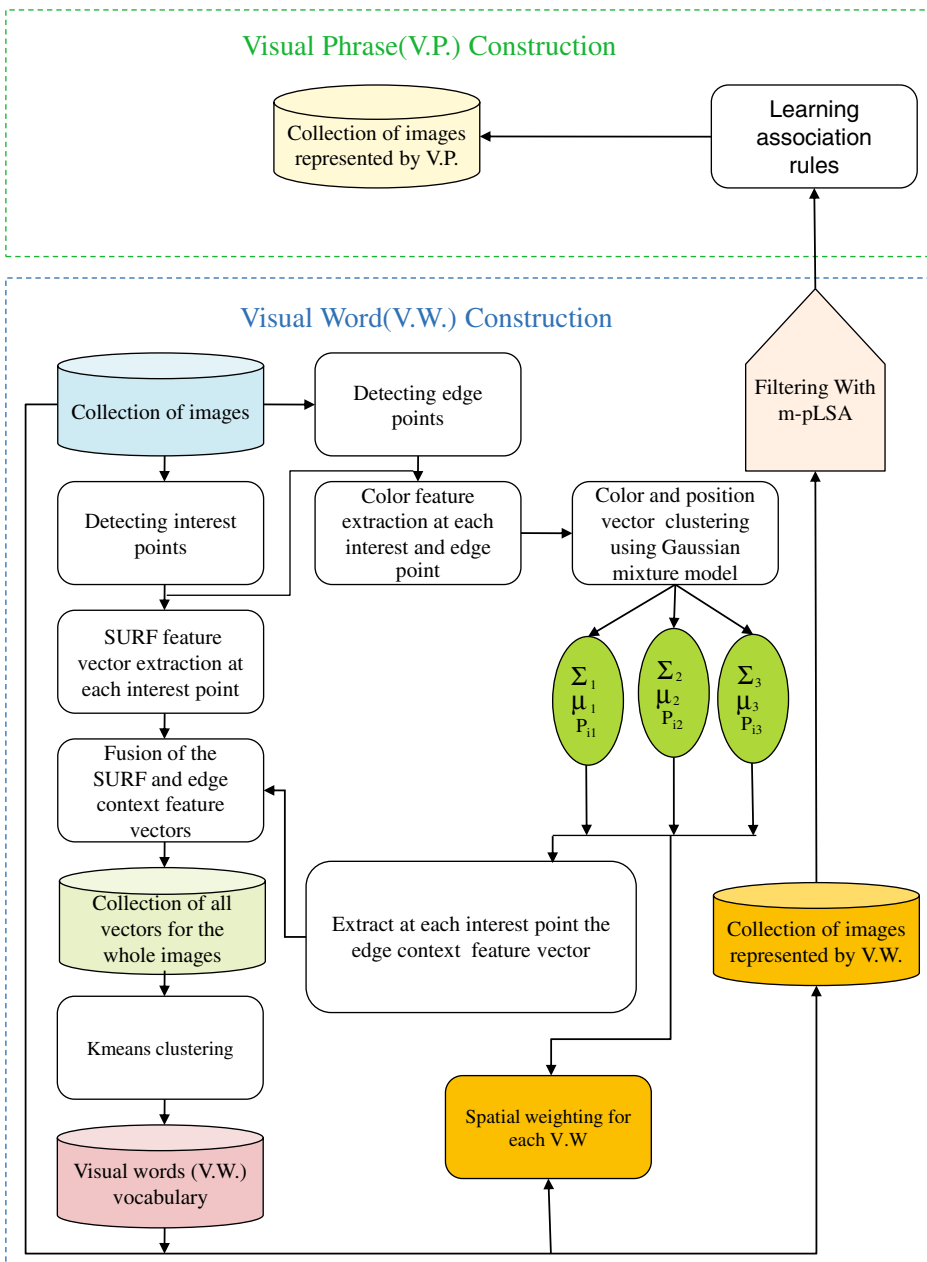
Visual Phrase(V.P.) Construction

Collection of images represented by V.P.

Learning association rules

Visual Word(V.W.) Construction

Filtering With m-pLSA

Collection of images

Detecting edge points

Detecting interest points

Color feature extraction at each interest and edge point

Color and position vector clustering using Gaussian mixture model

SURF feature vector extraction at each interest point

$\Sigma_1$ $\mu_1$ $P_{i1}$

$\Sigma_2$ $\mu_2$ $P_{i2}$

$\Sigma_3$ $\mu_3$ $P_{i3}$

Fusion of the SURF and edge context feature vectors

Collection of all vectors for the whole images

Extract at each interest point the edge context feature vector

Collection of images represented by V.W.

Kmeans clustering

Spatial weighting for each V.W

Visual words (V.W.) vocabulary